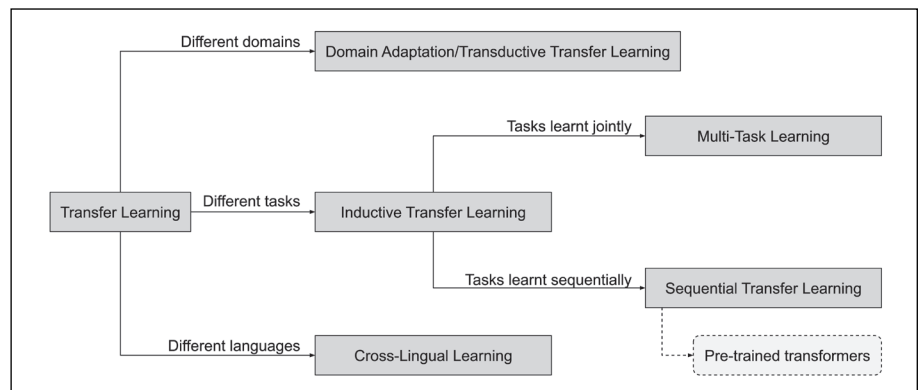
Different domains
Domain Adaptation/Transductive Transfer Learning

Tasks learnt jointly
Multi-Task Learning

Transfer Learning
Different tasks
Inductive Transfer Learning

Tasks learnt sequentially
Sequential Transfer Learning

Pre-trained transformers

Different languages
Cross-Lingual Learning